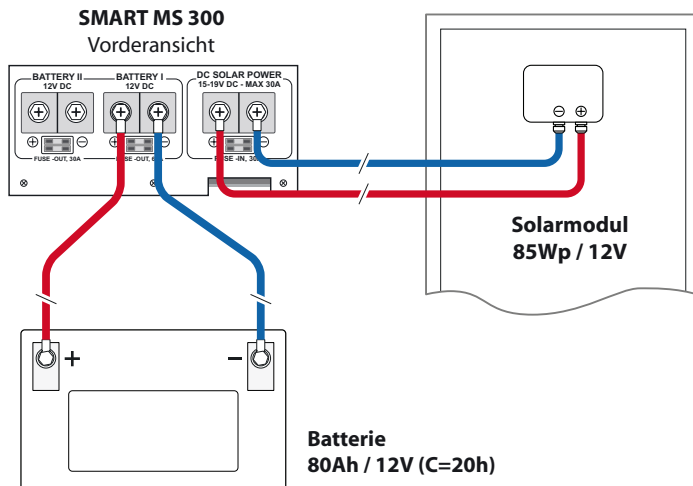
SMART MS 300
Vorderansicht

BATTERY II
12V DC

BATTERY I
12V DC

DC SOLAR POWER
15-19V DC - MAX 30A

FUSE -OUT, 30A

FUSE -OUT, 6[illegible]

FUSE -IN, 30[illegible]

⊖ ⊕

Solarmodul
85Wp / 12V

+

–

Batterie
80Ah / 12V (C=20h)